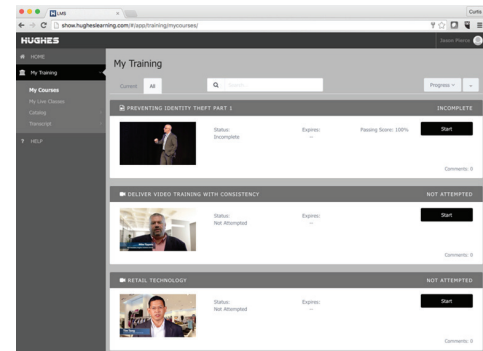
LMS
Curtis
show.hugheslearning.com/#/app/training/mycourses/
HUGHES
Dustin Pierce
HOME
My Training
My Courses
My Live Classes
Catalog
Transcript
HELP
My Training
Current
All
Search
Progress
PREVENTING IDENTITY THEFT PART 1
INCOMPLETE
Status:
Incomplete
Expires:
--
Passing Score: 100%
Start
Comments: 0
DELIVER VIDEO TRAINING WITH CONSISTENCY
NOT ATTEMPTED
Status:
Not Attempted
Expires:
--
Start
Comments: 0
RETAIL TECHNOLOGY
NOT ATTEMPTED
Status:
Not Attempted
Expires:
--
Start
Comments: 0